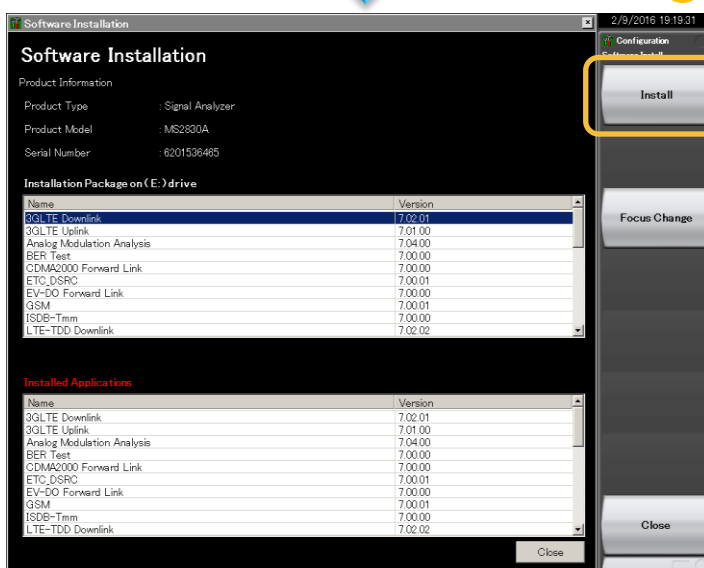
Software Installation

2/9/2016 19:19:31

Configuration

Software Installation

Product Information

Product Type : Signal Analyzer

Product Model : MS2830A

Serial Number : 6201536465

Installation Package on (E:) drive

| Name | Version |
|---|---|
| 3GLTE Downlink | 7.02.01 |
| 3GLTE Uplink | 7.01.00 |
| Analog Modulation Analysis | 7.04.00 |
| BER Test | 7.00.00 |
| CDMA2000 Forward Link | 7.00.00 |
| ETC_DSRC | 7.00.01 |
| EV-DO Forward Link | 7.00.00 |
| GSM | 7.00.01 |
| ISDB-Tmm | 7.00.00 |
| LTE-TDD Downlink | 7.02.02 |

Installed Applications

| Name | Version |
|---|---|
| 3GLTE Downlink | 7.02.01 |
| 3GLTE Uplink | 7.01.00 |
| Analog Modulation Analysis | 7.04.00 |
| BER Test | 7.00.00 |
| CDMA2000 Forward Link | 7.00.00 |
| ETC_DSRC | 7.00.01 |
| EV-DO Forward Link | 7.00.00 |
| GSM | 7.00.01 |
| ISDB-Tmm | 7.00.00 |
| LTE-TDD Downlink | 7.02.02 |

Close

Install

Focus Change

Close